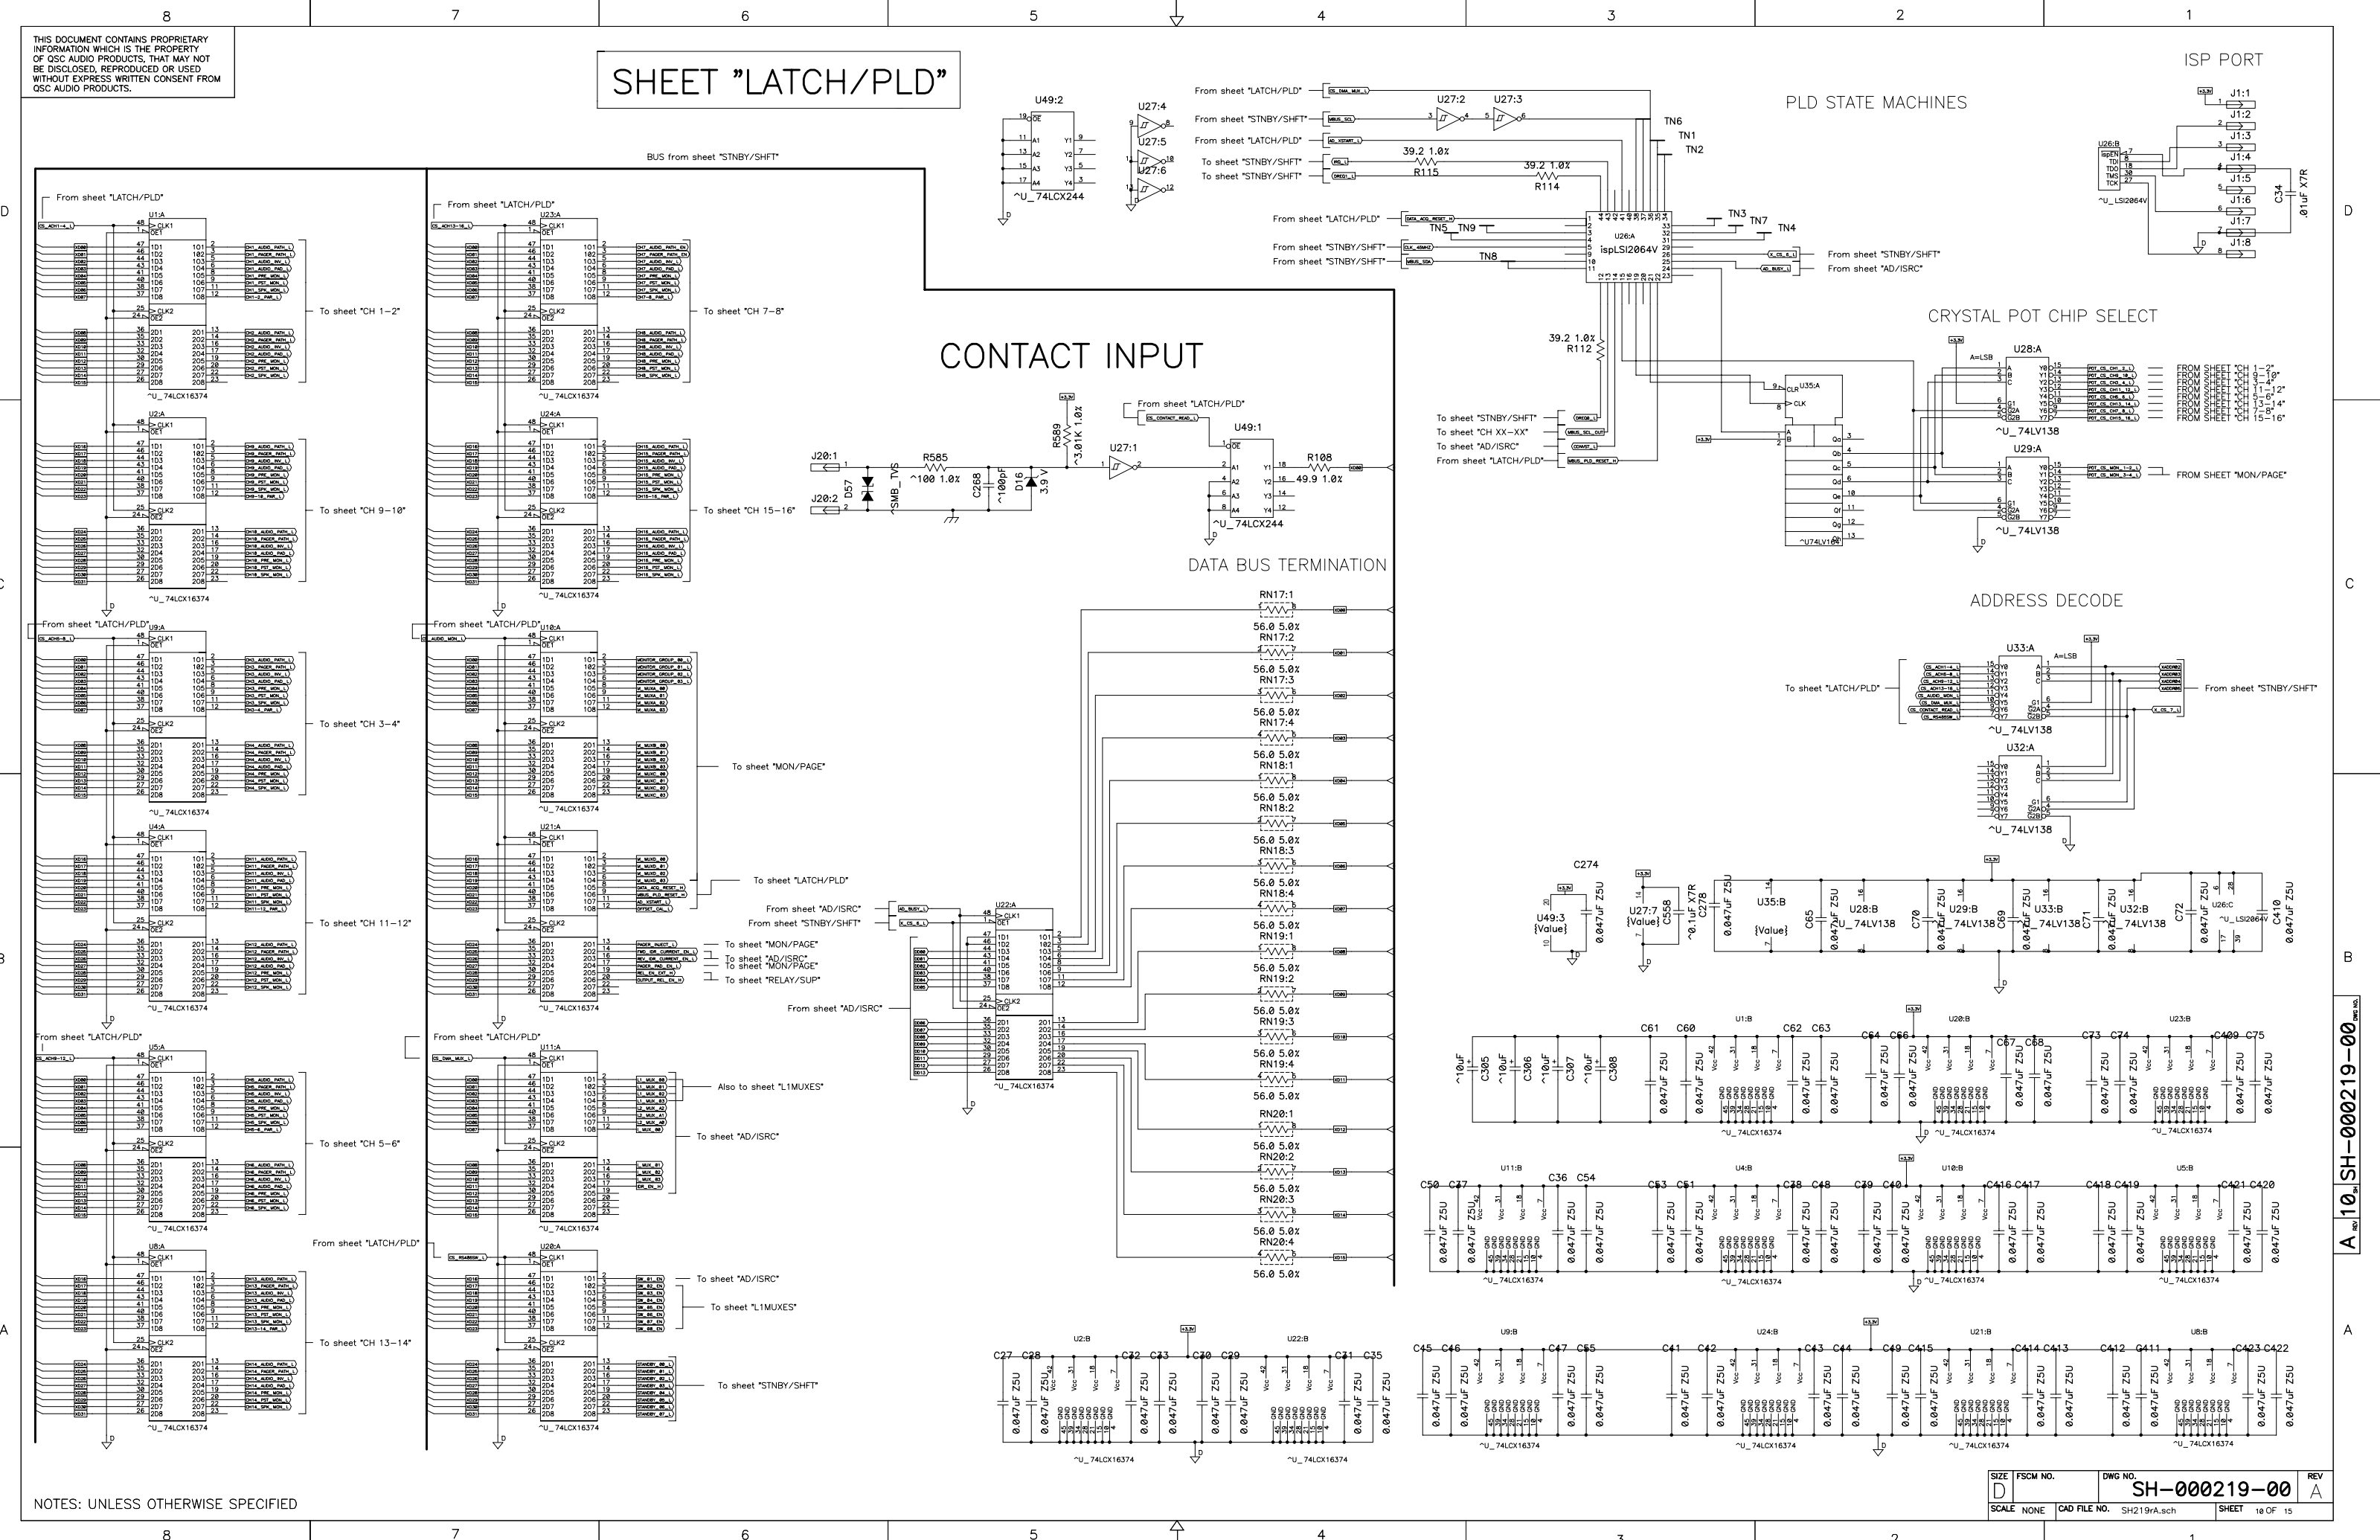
8 7 6 5 4 3 2 1

THIS DOCUMENT CONTAINS PROPRIETARY INFORMATION WHICH IS THE PROPERTY OF QSC AUDIO PRODUCTS, THAT MAY NOT BE DISCLOSED, REPRODUCED OR USED WITHOUT EXPRESS WRITTEN CONSENT FROM QSC AUDIO PRODUCTS.

SHEET "LATCH/PLD"

BUS from sheet "STNBY/SHFT"

From sheet "LATCH/PLD"
U1:A
To sheet "CH 1-2"
~U_74LCX16374
U2:A
To sheet "CH 9-10"
~U_74LCX16374
From sheet "LATCH/PLD"
U9:A
To sheet "CH 3-4"
~U_74LCX16374
U4:A
To sheet "CH 11-12"
~U_74LCX16374
From sheet "LATCH/PLD"
U5:A
To sheet "CH 5-6"
~U_74LCX16374
U8:A
To sheet "CH 13-14"
~U_74LCX16374

From sheet "LATCH/PLD"
U23:A
To sheet "CH 7-8"
~U_74LCX16374
U24:A
To sheet "CH 15-16"
~U_74LCX16374
From sheet "LATCH/PLD"
U10:A
To sheet "MON/PAGE"
~U_74LCX16374
U21:A
To sheet "LATCH/PLD"
To sheet "MON/PAGE"
To sheet "AD/ISRC"
To sheet "MON/PAGE"
To sheet "RELAY/SUP"
~U_74LCX16374
From sheet "LATCH/PLD"
U11:A
Also to sheet "L1MUXES"
To sheet "AD/ISRC"
~U_74LCX16374
From sheet "LATCH/PLD"
U20:A
To sheet "AD/ISRC"
To sheet "L1MUXES"
To sheet "STNBY/SHFT"
~U_74LCX16374

U49:2
~U_74LCX244
U27:4
U27:5
U27:6

CONTACT INPUT
J20:1
J20:2
D57
~SMB_TVS
R585
~100 1.0%
C268
~100pF
D16
3.9 V
R589
~3.01K 1.0%
U27:1
From sheet "LATCH/PLD"
U49:1
R108
49.9 1.0%
~U_74LCX244

From sheet "AD/ISRC"
From sheet "STNBY/SHFT"
U22:A
From sheet "AD/ISRC"
~U_74LCX16374

DATA BUS TERMINATION
RN17:1 56.0 5.0%
RN17:2 56.0 5.0%
RN17:3 56.0 5.0%
RN17:4 56.0 5.0%
RN18:1 56.0 5.0%
RN18:2 56.0 5.0%
RN18:3 56.0 5.0%
RN18:4 56.0 5.0%
RN19:1 56.0 5.0%
RN19:2 56.0 5.0%
RN19:3 56.0 5.0%
RN19:4 56.0 5.0%
RN20:1 56.0 5.0%
RN20:2 56.0 5.0%
RN20:3 56.0 5.0%
RN20:4 56.0 5.0%

From sheet "LATCH/PLD"
From sheet "STNBY/SHFT"
From sheet "LATCH/PLD"
To sheet "STNBY/SHFT"
To sheet "STNBY/SHFT"
U27:2 U27:3
39.2 1.0% R115
39.2 1.0% R114
TN6 TN1 TN2
PLD STATE MACHINES
From sheet "LATCH/PLD"
TN5 TN9
From sheet "STNBY/SHFT"
From sheet "STNBY/SHFT"
TN8
U26:A
ispLSI2064V
TN3 TN7 TN4
From sheet "STNBY/SHFT"
From sheet "AD/ISRC"
39.2 1.0% R112
To sheet "STNBY/SHFT"
To sheet "CH XX-XX"
To sheet "AD/ISRC"
From sheet "LATCH/PLD"
U35:A
~U74LV164

ISP PORT
J1:1 J1:2 J1:3 J1:4 J1:5 J1:6 J1:7 J1:8
U26:B
~U_LSI2064V
C34 .01uF X7R

CRYSTAL POT CHIP SELECT
A=LSB
U28:A
~U_74LV138
FROM SHEET "CH 1-2"
FROM SHEET "CH 9-10"
FROM SHEET "CH 3-4"
FROM SHEET "CH 11-12"
FROM SHEET "CH 5-6"
FROM SHEET "CH 13-14"
FROM SHEET "CH 7-8"
FROM SHEET "CH 15-16"
U29:A
FROM SHEET "MON/PAGE"
~U_74LV138

ADDRESS DECODE
U33:A
A=LSB
To sheet "LATCH/PLD"
From sheet "STNBY/SHFT"
~U_74LV138
U32:A
~U_74LV138

C274
U49:3 {Value}
0.047uF Z5U
U27:7 {Value}
C558
~0.1uF X7R C278
0.047uF Z5U
U35:B {Value}
C65 0.047uF Z5U
U28:B ~U_74LV138
C70 0.047uF Z5U
U29:B ~U_74LV138
C69 0.047uF Z5U
U33:B ~U_74LV138
C71 0.047uF Z5U
U32:B ~U_74LV138
C72 0.047uF Z5U
U26:C ~U_LSI2064V
C410 0.047uF Z5U

C61 C60 U1:B C62 C63 C64 C66 U20:B C67 C68 C73 C74 U23:B C409 C75
~10uF C305 ~10uF C306 ~10uF C307 ~10uF C308
0.047uF Z5U
~U_74LCX16374

C50 C37 U11:B C36 C54 C53 C51 U4:B C38 C48 C39 C40 U10:B C416 C417 C418 C419 U5:B C421 C420
0.047uF Z5U
~U_74LCX16374

C27 C28 U2:B C32 C33 C30 C29 U22:B C31 C35
0.047uF Z5U
~U_74LCX16374

C45 C46 U9:B C47 C55 C41 C42 U24:B C43 C44 C49 C415 U21:B C414 C413 C412 C411 U8:B C423 C422
0.047uF Z5U
~U_74LCX16374

NOTES: UNLESS OTHERWISE SPECIFIED

SIZE D
FSCM NO.
DWG NO. SH-000219-00
REV A
SCALE NONE
CAD FILE NO. SH219rA.sch
SHEET 10 OF 15

A 10 SH-000219-00